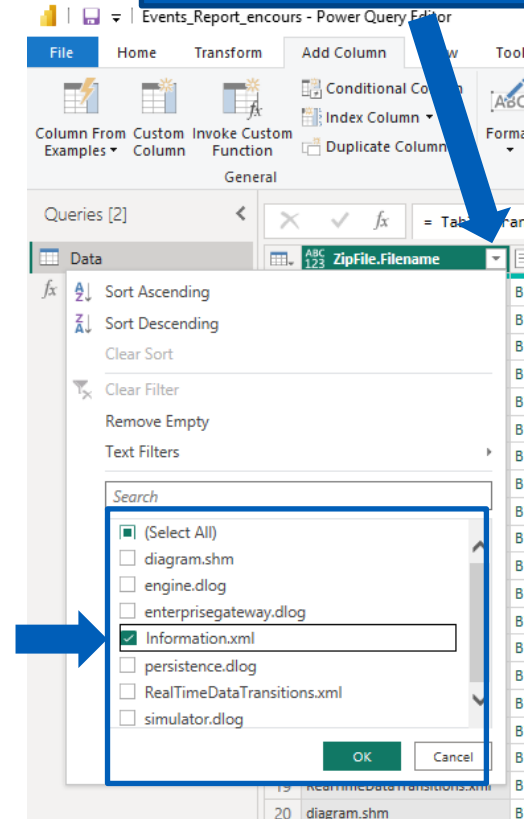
Events_Report_encours - Power Query Editor

File Home Transform Add Column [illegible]w Tool

Column From Examples Custom Column Invoke Custom Function
Conditional Co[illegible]
Index Column
Duplicate Column
General
Forma

Queries [2]
Data

= Tab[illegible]

ABC 123 ZipFile.Filename

Sort Ascending
Sort Descending
Clear Sort
Clear Filter
Remove Empty
Text Filters

Search

(Select All)
diagram.shm
engine.dlog
enterprisegateway.dlog
Information.xml
persistence.dlog
RealTimeDataTransitions.xml
simulator.dlog

OK
Cancel

19 RealTimeDataTransitions.xml
20 diagram.shm